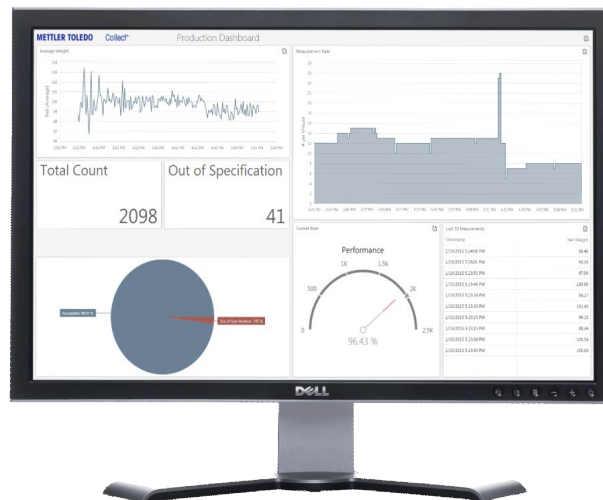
METTLER TOLEDO Collect+ Production Dashboard

Average Weight

Measurement Rate

Total Count

2098

Out of Specification

41

Acceptable 98.05 %

Out of Specification 1.95 %

Current Rate

Performance

500

1K

1.5K

2K

2.5K

0

96.43 %

Last 10 Measurements

Timestamp

Net Weight

1/19/2015 5:24:00 PM

98.46

1/19/2015 5:24:01 PM

99.33

1/19/2015 5:23:55 PM

97.00

1/19/2015 5:23:46 PM

100.90

1/19/2015 5:23:38 PM

98.27

1/19/2015 5:23:30 PM

101.40

1/19/2015 5:23:22 PM

99.25

1/19/2015 5:23:15 PM

98.34

1/19/2015 5:23:08 PM

100.56

1/19/2015 5:23:00 PM

100.37

DELL